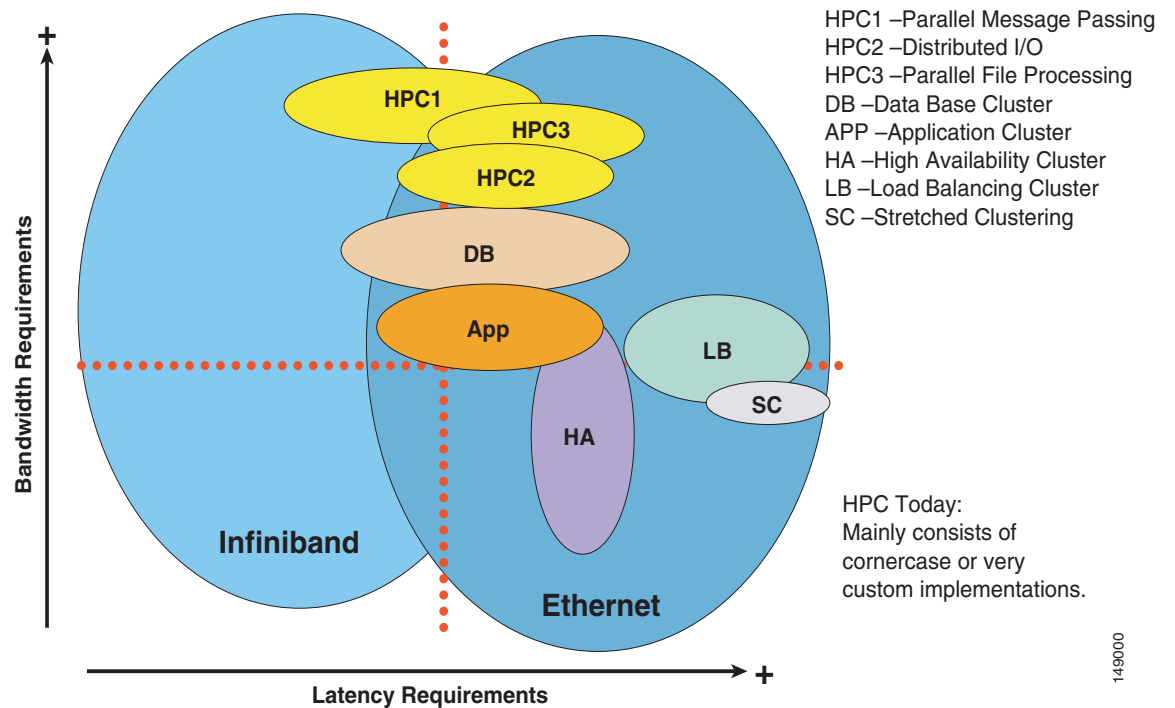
+

Bandwidth Requirements

HPC1

HPC3

HPC2

DB

App

LB

SC

HA

Infiniband

Ethernet

Latency Requirements

+

HPC1 –Parallel Message Passing
HPC2 –Distributed I/O
HPC3 –Parallel File Processing
DB –Data Base Cluster
APP –Application Cluster
HA –High Availability Cluster
LB –Load Balancing Cluster
SC –Stretched Clustering

HPC Today:
Mainly consists of cornercase or very custom implementations.

149000